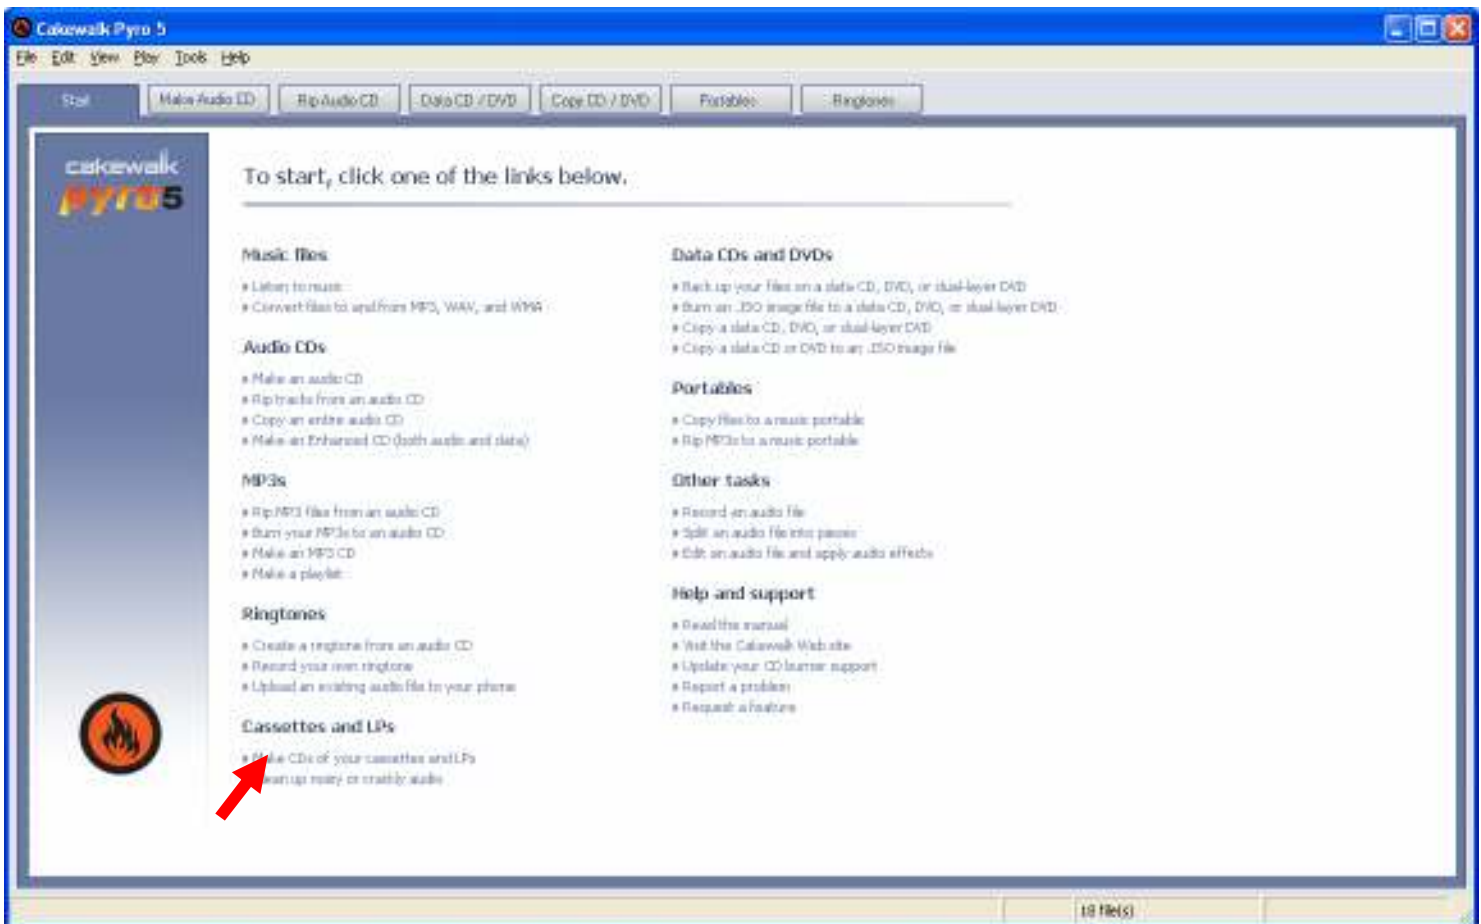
Cakewalk Pyro 5

File Edit View Play Tools Help

Start | Make Audio CD | Rip Audio CD | Data CD / DVD | Copy CD / DVD | Portables | Ringtones

cakewalk pyro5

To start, click one of the links below.

Music files
• Listen to music
• Convert files to and from MP3, WAV, and WMA

Audio CDs
• Make an audio CD
• Rip tracks from an audio CD
• Copy an entire audio CD
• Make an Enhanced CD (both audio and data)

MP3s
• Rip MP3 files from an audio CD
• Burn your MP3s to an audio CD
• Make an MP3 CD
• Make a playlist

Ringtones
• Create a ringtone from an audio CD
• Record your own ringtone
• Upload an existing audio file to your phone

Cassettes and LPs
• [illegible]e CDs of your cassettes and LPs
• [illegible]ean up noisy or crackly audio

Data CDs and DVDs
• Back up your files on a data CD, DVD, or dual-layer DVD
• Burn an .ISO image file to a data CD, DVD, or dual-layer DVD
• Copy a data CD, DVD, or dual-layer DVD
• Copy a data CD or DVD to an .ISO image file

Portables
• Copy files to a music portable
• Rip MP3s to a music portable

Other tasks
• Record an audio file
• Split an audio file into pieces
• Edit an audio file and apply audio effects

Help and support
• Read the manual
• Visit the Cakewalk Web site
• Update your CD burner support
• Report a problem
• Request a feature

18 file(s)